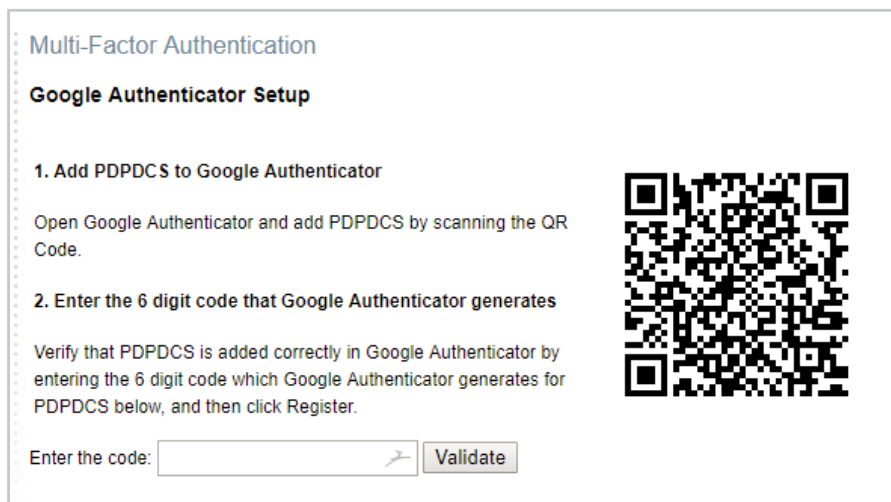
Multi-Factor Authentication

Google Authenticator Setup

1. Add PDPDCS to Google Authenticator

Open Google Authenticator and add PDPDCS by scanning the QR Code.

2. Enter the 6 digit code that Google Authenticator generates

Verify that PDPDCS is added correctly in Google Authenticator by entering the 6 digit code which Google Authenticator generates for PDPDCS below, and then click Register.

Enter the code: Validate